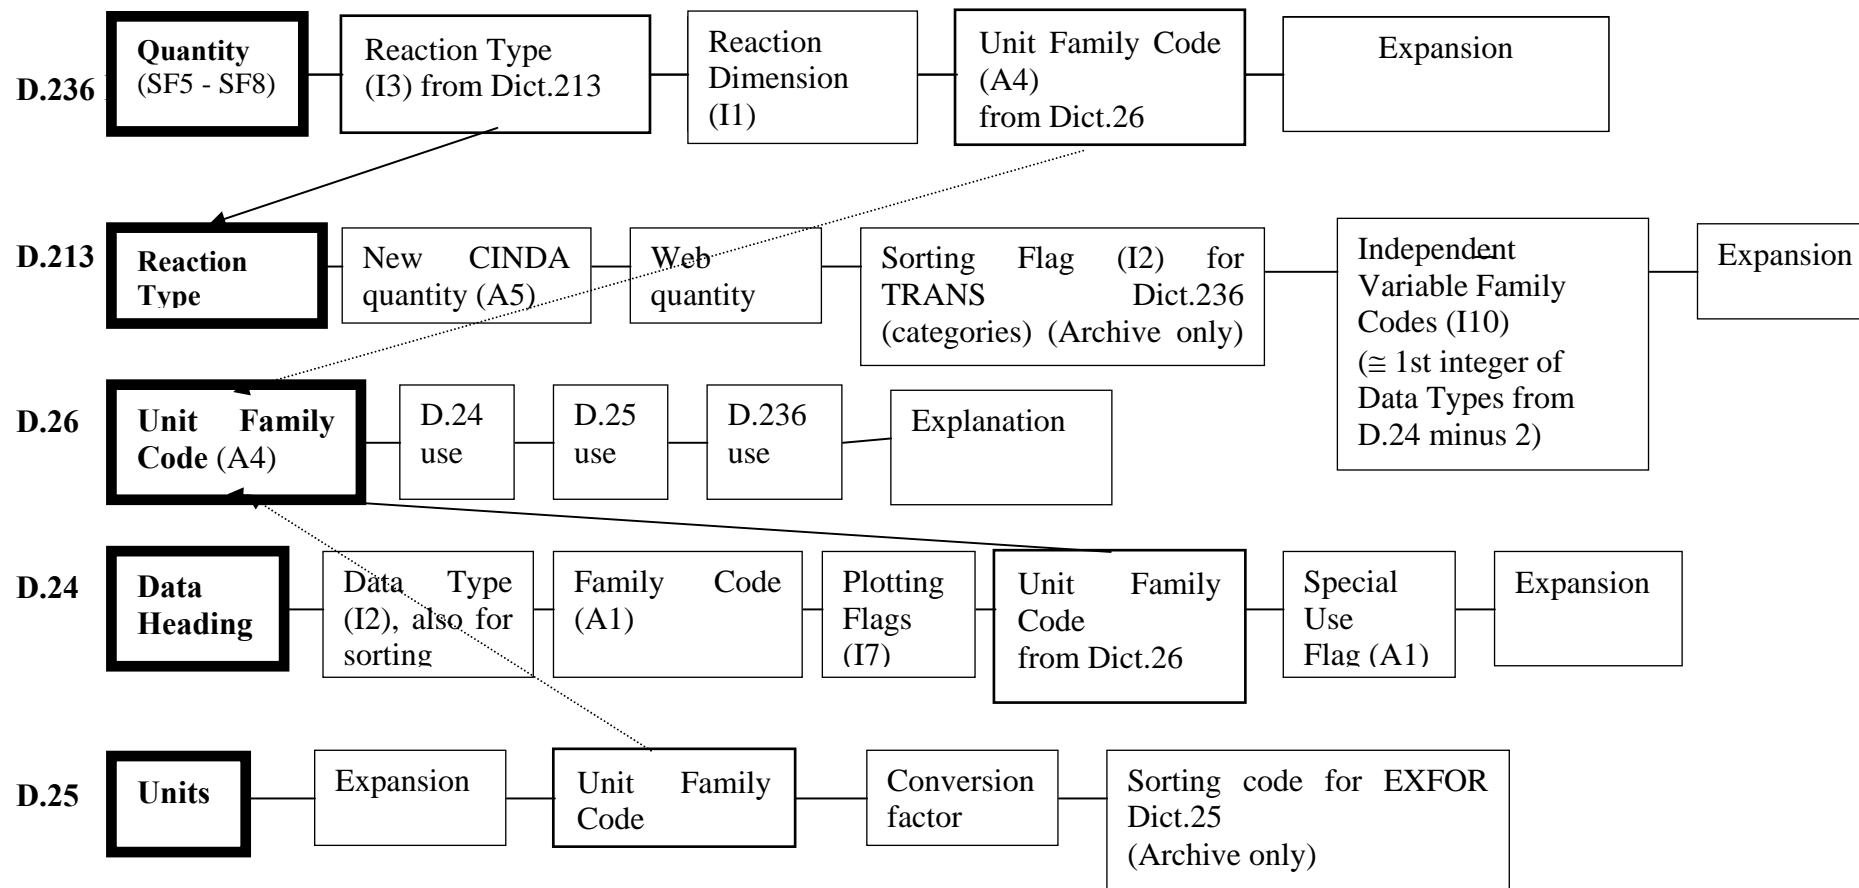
D.236 Quantity (SF5 - SF8)

Reaction Type (I3) from Dict.213

Reaction Dimension (I1)

Unit Family Code (A4) from Dict.26

Expansion

D.213 Reaction Type

New CINDA quantity (A5)

Web quantity

Sorting Flag (I2) for TRANS Dict.236 (categories) (Archive only)

Independent Variable Family Codes (I10) (≅ 1st integer of Data Types from D.24 minus 2)

Expansion

D.26 Unit Family Code (A4)

D.24 use

D.25 use

D.236 use

Explanation

D.24 Data Heading

Data Type (I2), also for sorting

Family Code (A1)

Plotting Flags (I7)

Unit Family Code from Dict.26

Special Use Flag (A1)

Expansion

D.25 Units

Expansion

Unit Family Code

Conversion factor

Sorting code for EXFOR Dict.25 (Archive only)